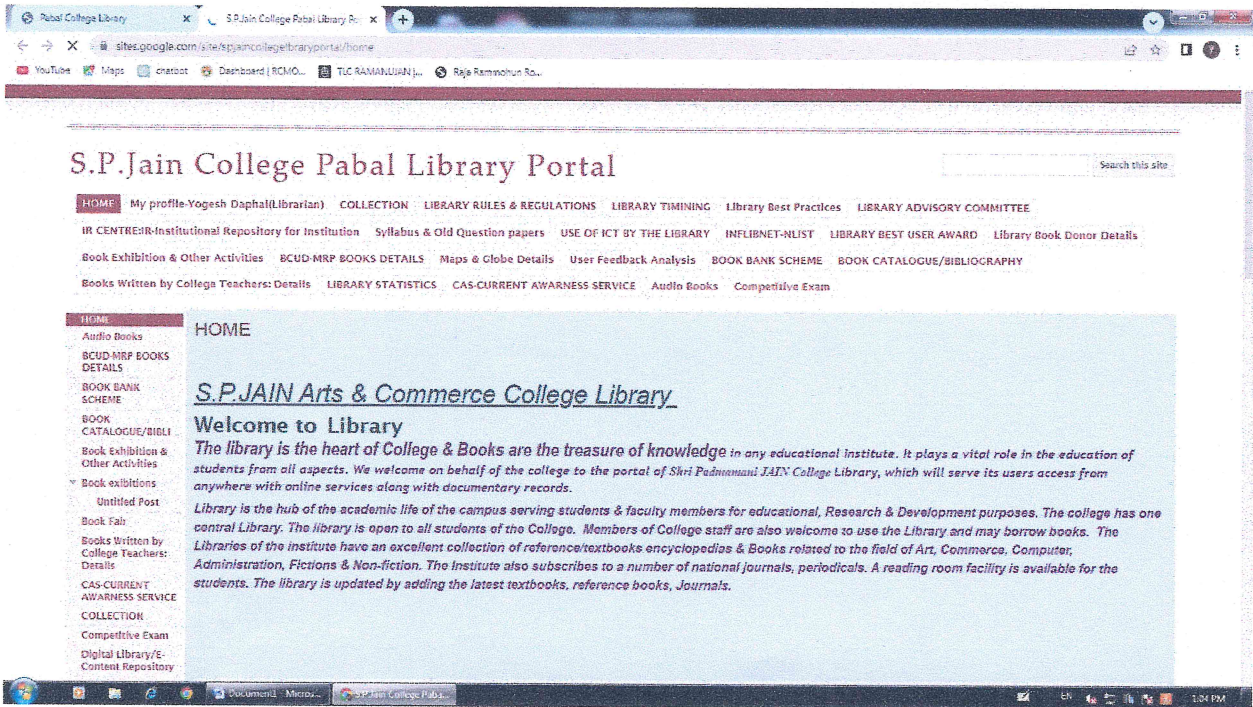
Pabal College Library
S.P.Jain College Pabal Library Po
sites.google.com/site/spjaincollegelibraryportal/home
YouTube Maps chatbot Dashboard | RCMO... TLC RAMANUJAN |... Raja Rammohun Ro...

S.P.Jain College Pabal Library Portal
Search this site

HOME My profile-Yogesh Daphal(Librarian) COLLECTION LIBRARY RULES & REGULATIONS LIBRARY TIMINING Library Best Practices LIBRARY ADVISORY COMMITTEE IR CENTRE-IR-Institutional Repository for Institution Syllabus & Old Question papers USE OF ICT BY THE LIBRARY INFLIBNET-NLIST LIBRARY BEST USER AWARD Library Book Donor Details Book Exhibition & Other Activities BCUD-MRP BOOKS DETAILS Maps & Globe Details User Feedback Analysis BOOK BANK SCHEME BOOK CATALOGUE/BIBLIOGRAPHY Books Written by College Teachers: Details LIBRARY STATISTICS CAS-CURRENT AWARNESS SERVICE Audio Books Competitive Exam

HOME
Audio Books
BCUD-MRP BOOKS DETAILS
BOOK BANK SCHEME
BOOK CATALOGUE/BIBLI
Book Exhibition & Other Activities
Book exibitions
Untitled Post
Book Fair
Books Written by College Teachers: Details
CAS-CURRENT AWARNESS SERVICE
COLLECTION
Competitive Exam
Digital Library/E-Content Repository

HOME

S.P.JAIN Arts & Commerce College Library

Welcome to Library
The library is the heart of College & Books are the treasure of knowledge in any educational institute. It plays a vital role in the education of students from all aspects. We welcome on behalf of the college to the portal of Shri Padmamani JAIN College Library, which will serve its users access from anywhere with online services along with documentary records.

Library is the hub of the academic life of the campus serving students & faculty members for educational, Research & Development purposes. The college has one central Library. The library is open to all students of the College. Members of College staff are also welcome to use the Library and may borrow books. The Libraries of the institute have an excellent collection of reference/textbooks encyclopedias & Books related to the field of Art, Commerce, Computer, Administration, Fictions & Non-fiction. The Institute also subscribes to a number of national journals, periodicals. A reading room facility is available for the students. The library is updated by adding the latest textbooks, reference books, Journals.

Document1 - Micros... S.P.Jain College Paba...
EN 1:04 PM